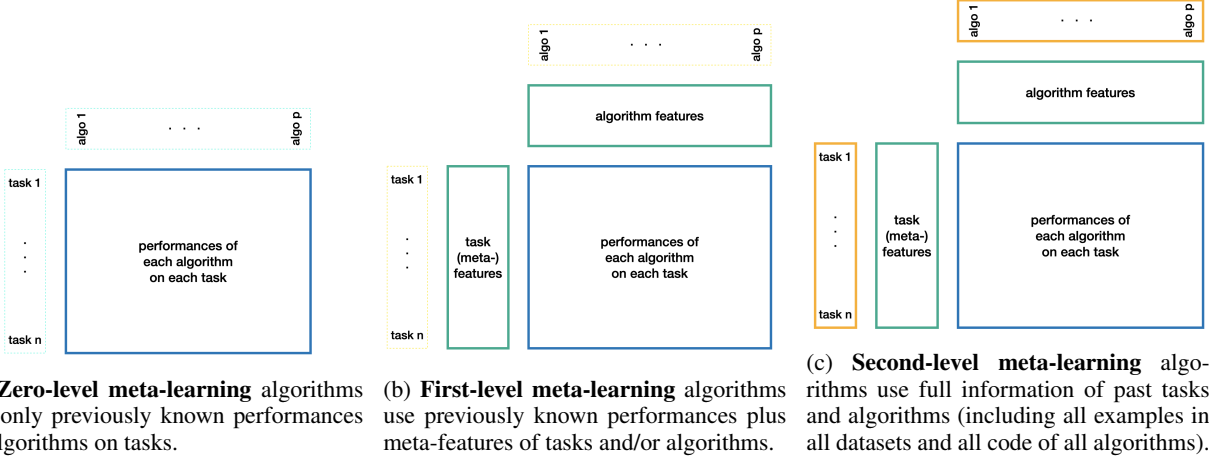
algo 1 . . . algo p

task 1

. . .

task n

performances of each algorithm on each task

Zero-level meta-learning algorithms only previously known performances algorithms on tasks.

algo 1 . . . algo p

algorithm features

task 1

. . .

task n

task (meta-) features

performances of each algorithm on each task

(b) First-level meta-learning algorithms use previously known performances plus meta-features of tasks and/or algorithms.

algo 1 . . . algo p

algorithm features

task 1

. . .

task n

task (meta-) features

performances of each algorithm on each task

(c) Second-level meta-learning algorithms use full information of past tasks and algorithms (including all examples in all datasets and all code of all algorithms).